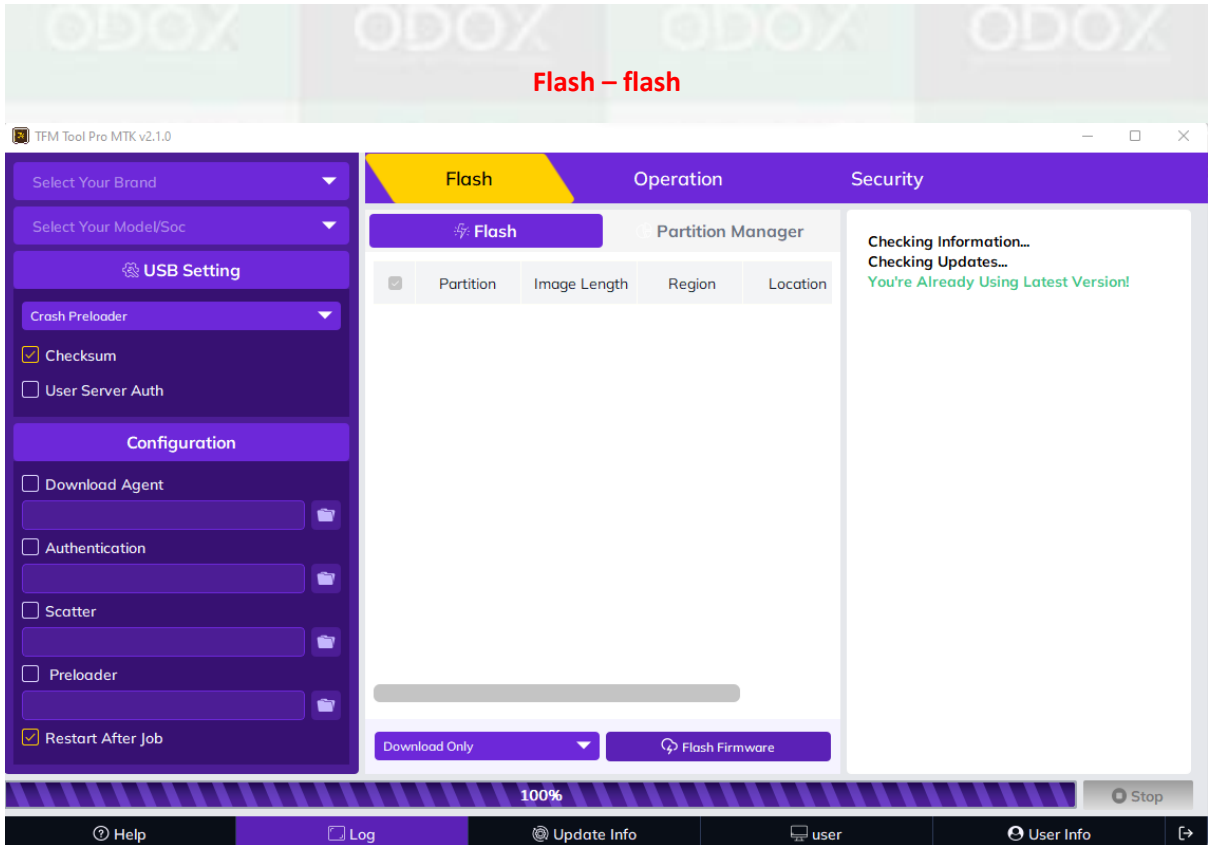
ODOX ODOX ODOX ODOX

Flash – flash

TFM Tool Pro MTK v2.1.0

Select Your Brand

Select Your Model/Soc

USB Setting

Crash Preloader

Checksum

User Server Auth

Configuration

Download Agent

Authentication

Scatter

Preloader

Restart After Job

Flash

Operation

Security

Flash

Partition Manager

| | Partition | Image Length | Region | Location |
|---|---|---|---|---|

Download Only

Flash Firmware

Checking Information...
Checking Updates...
You're Already Using Latest Version!

100%

Stop

Help

Log

Update Info

user

User Info